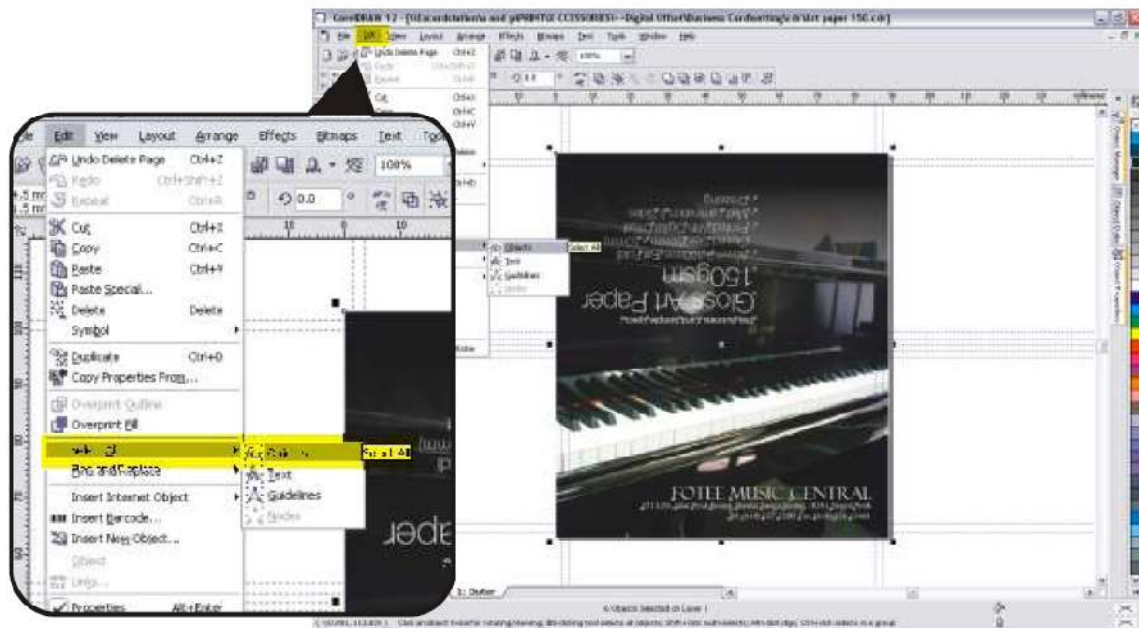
CorelDRAW 12 - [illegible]

File Edit View Layout Arrange Effects Bitmaps Text Tools Window Help

Edit View Layout Arrange Effects Bitmaps Text To

Undo Delete Page Ctrl+Z
Redo Ctrl+Shift+Z
Repeat Ctrl+R
Cut Ctrl+X
Copy Ctrl+C
Paste Ctrl+V
Paste Special...
Delete Delete
Symbol
Duplicate Ctrl+D
Copy Properties From...
Overprint Outline
Overprint Fill
Select All
Find and Replace
Insert Internet Object
Insert Barcode...
Insert New Object...
Object
Links...
Properties Alt+Enter

Objects
Text
Guidelines
Nodes

Select All

108%
0.0

Gloss Art Paper
150gsm

FOTEE MUSIC CENTRAL

1: Outer

Objects Selected on Layer 1